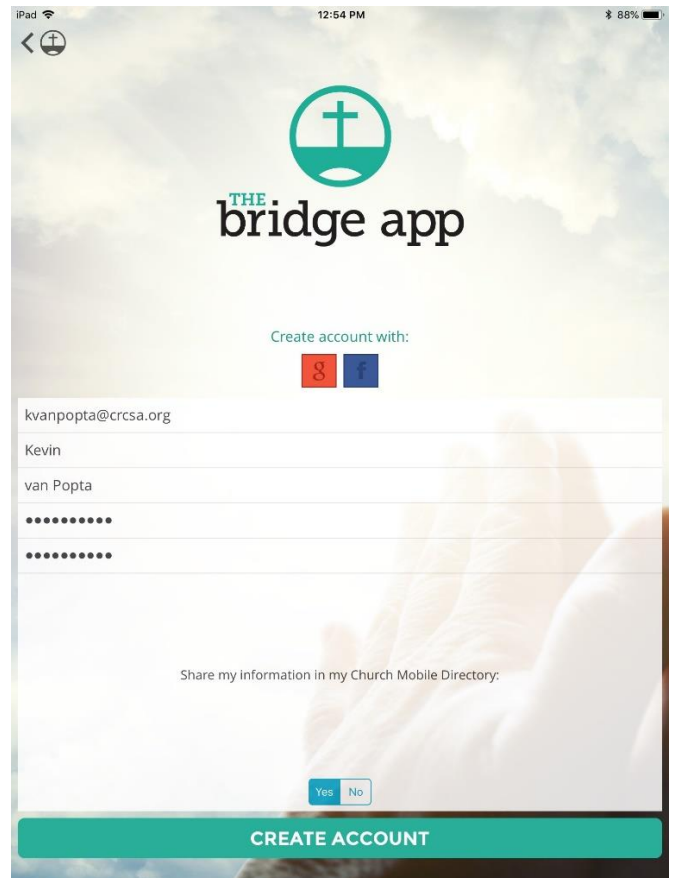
iPad 12:54 PM 88%

THE bridge app

Create account with:

g f

kvanpopta@crcsa.org

Kevin

van Popta

••••••••••

••••••••••

Share my information in my Church Mobile Directory:

Yes No

CREATE ACCOUNT